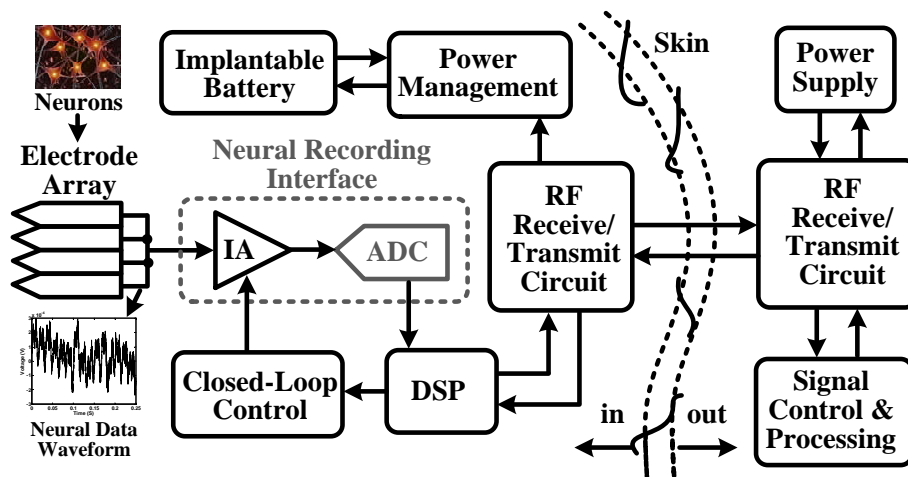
Neurons

Electrode Array

Implantable Battery

Power Management

Neural Recording Interface

IA

ADC

Closed-Loop Control

DSP

RF Receive/ Transmit Circuit

Skin

in

out

Power Supply

RF Receive/ Transmit Circuit

Signal Control & Processing

Neural Data Waveform

$x 10^{-4}$

Voltage (V)

0 0.05 0.1 0.15 0.2 0.25

Time (S)